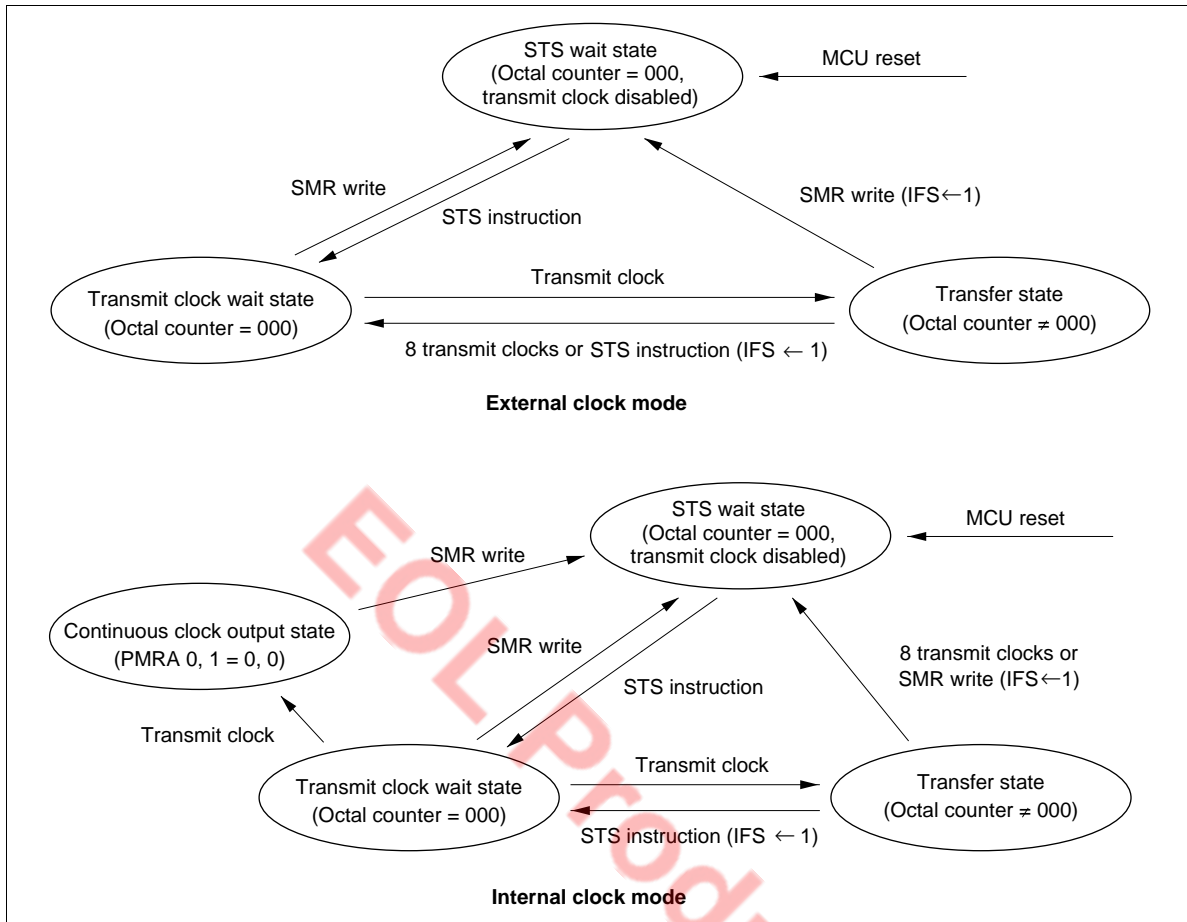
STS wait state
(Octal counter = 000,
transmit clock disabled)

MCU reset

SMR write

STS instruction

SMR write (IFS$\leftarrow$1)

Transmit clock wait state
(Octal counter = 000)

Transmit clock

Transfer state
(Octal counter $\neq$ 000)

8 transmit clocks or STS instruction (IFS $\leftarrow$ 1)

External clock mode

STS wait state
(Octal counter = 000,
transmit clock disabled)

MCU reset

SMR write

Continuous clock output state
(PMRA 0, 1 = 0, 0)

SMR write

STS instruction

8 transmit clocks or
SMR write (IFS$\leftarrow$1)

Transmit clock

Transmit clock wait state
(Octal counter = 000)

Transmit clock

Transfer state
(Octal counter $\neq$ 000)

STS instruction (IFS $\leftarrow$ 1)

Internal clock mode

EOL Prod